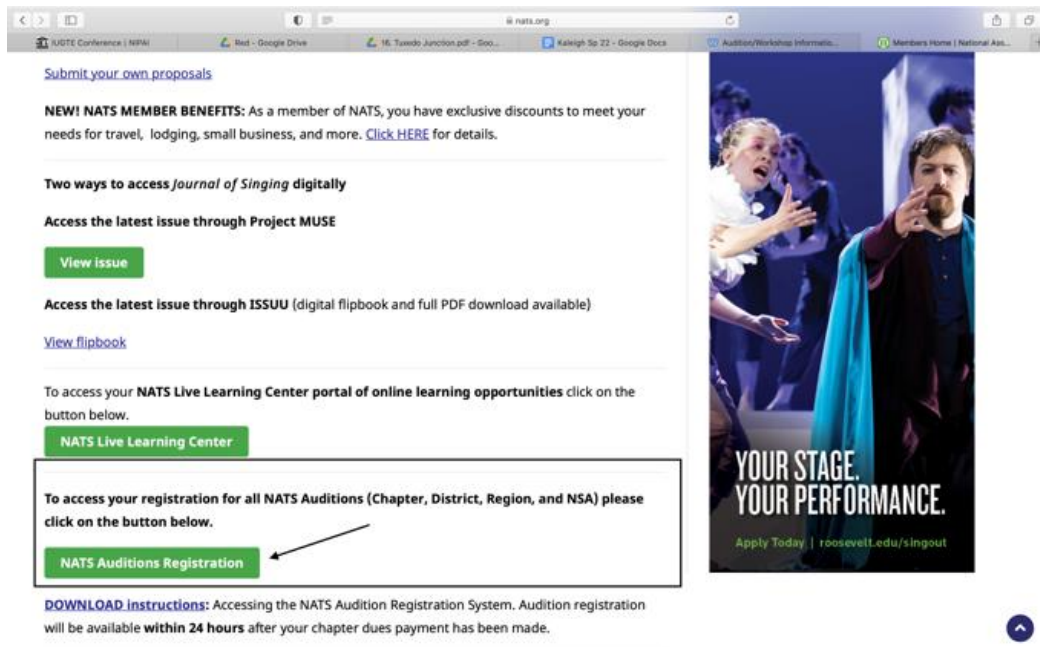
nats.org

IUDTE Conference | NIPAI
Red - Google Drive
16. Tuxedo Junction.pdf - Goo...
Kaleigh Sp 22 - Google Docs
Audition/Workshop Informatio...
Members Home | National Ass...

Submit your own proposals

NEW! NATS MEMBER BENEFITS: As a member of NATS, you have exclusive discounts to meet your needs for travel, lodging, small business, and more. Click HERE for details.

Two ways to access Journal of Singing digitally

Access the latest issue through Project MUSE

View issue

Access the latest issue through ISSUU (digital flipbook and full PDF download available)

View flipbook

To access your NATS Live Learning Center portal of online learning opportunities click on the button below.

NATS Live Learning Center

To access your registration for all NATS Auditions (Chapter, District, Region, and NSA) please click on the button below.

NATS Auditions Registration

DOWNLOAD instructions: Accessing the NATS Audition Registration System. Audition registration will be available within 24 hours after your chapter dues payment has been made.

YOUR STAGE.
YOUR PERFORMANCE.

Apply Today | roosevelt.edu/singout